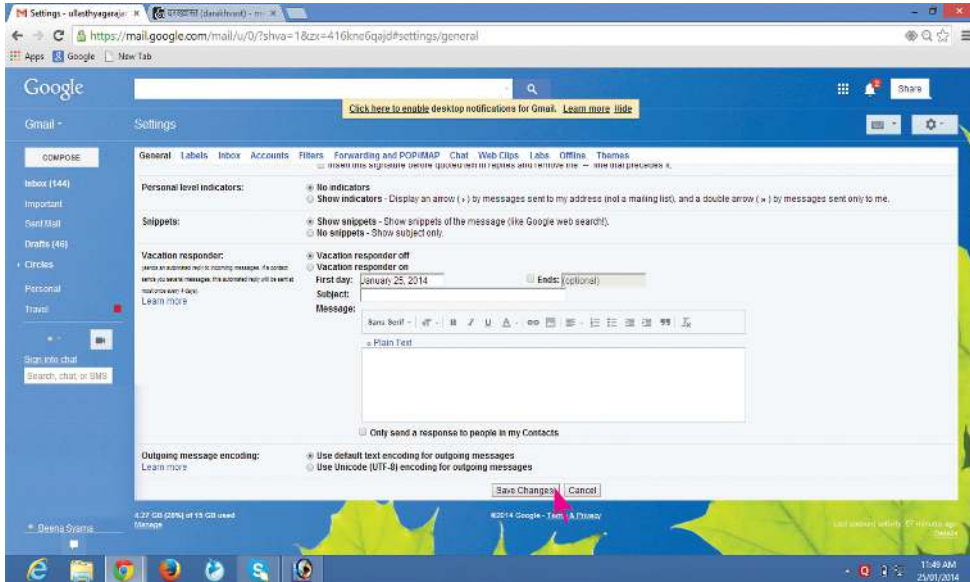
M Settings - ullasthyagaraja × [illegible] ×

https://mail.google.com/mail/u/0/?shva=1&zx=416kne6qajd#settings/general

Apps Google New Tab

Google

Share

Click here to enable desktop notifications for Gmail. Learn more Hide

Gmail

Settings

COMPOSE

Inbox (144)

Important

Sent Mail

Drafts (46)

Circles

Personal

Travel

Sign into chat

Search, chat, or SMS

Deena Syama

General Labels Inbox Accounts Filters Forwarding and POP/IMAP Chat Web Clips Labs Offline Themes

Personal level indicators:

No indicators

Show indicators - Display an arrow ( › ) by messages sent to my address (not a mailing list), and a double arrow ( » ) by messages sent only to me.

Snippets:

Show snippets - Show snippets of the message (like Google web search!).

No snippets - Show subject only.

Vacation responder:

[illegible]

Learn more

Vacation responder off

Vacation responder on

First day: January 25, 2014

Ends: (optional)

Subject:

Message:

Sans Serif

« Plain Text

Only send a response to people in my Contacts

Outgoing message encoding:

Learn more

Use default text encoding for outgoing messages

Use Unicode (UTF-8) encoding for outgoing messages

Save Changes Cancel

4.27 GB (28%) of 15 GB used

Manage

©2014 Google - Terms & Privacy

Last account activity: 57 minutes ago

Details

11:49 AM

25/01/2014